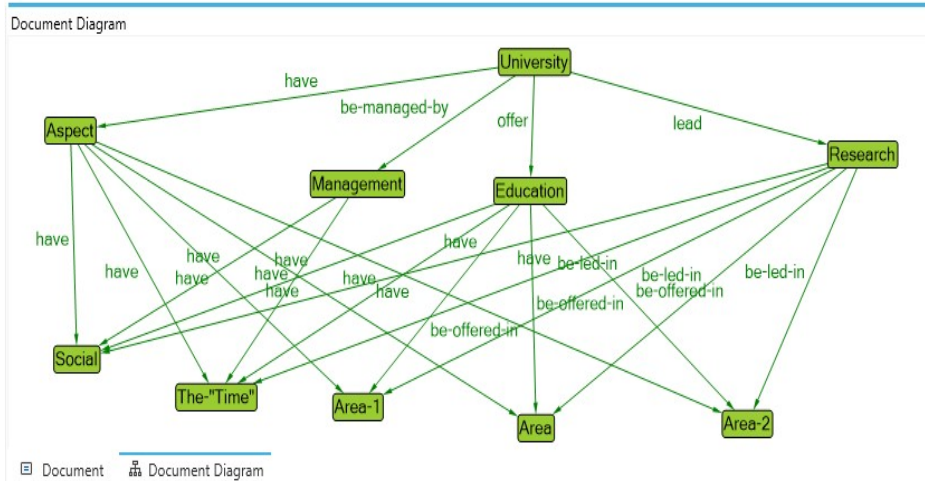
Document Diagram

University

have

be-managed-by

offer

lead

Aspect

Research

Management

Education

have

have

have

have

have

have

have

have

have

have

have

be-led-in

be-led-in

be-offered-in

be-led-in

be-offered-in

be-offered-in

Social

The-"Time"

Area-1

Area

Area-2

Document

Document Diagram